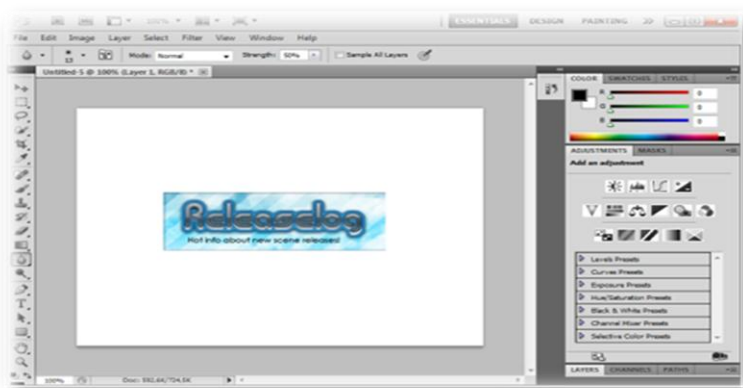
100% ESSENTIALS DESIGN PAINTING >>

File Edit Image Layer Select Filter View Window Help

Mode: Normal Strength: 50% Sample All Layers

Untitled-5 @ 100% (Layer 1, RGB/8)

Releaselog
Hot info about new scene releases!

COLOR SWATCHES STYLES

R 0
G 0
B 0

ADJUSTMENTS MASKS

Add an adjustment

Levels Presets
Curves Presets
Exposure Presets
Hue/Saturation Presets
Black & White Presets
Channel Mixer Presets
Selective Color Presets

LAYERS CHANNELS PATHS

100% Doc: 592.6K/704.5K